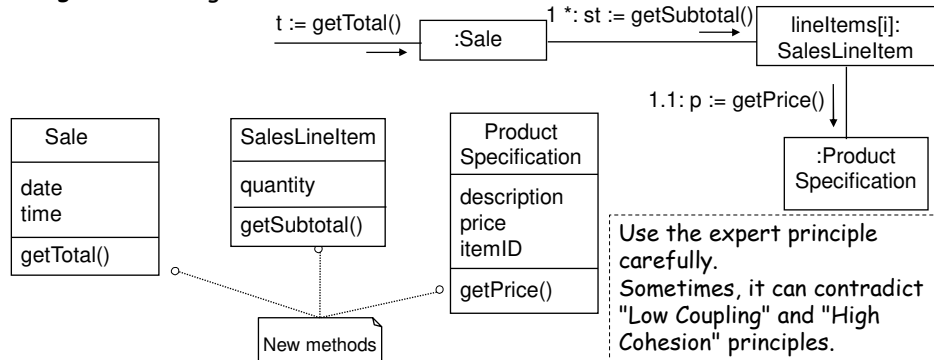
t := getTotal()

:Sale

1 *: st := getSubtotal()

lineItems[i]:
SalesLineItem

1.1: p := getPrice()

:Product
Specification

| Sale |
|---|
| date<br>time |
| getTotal() |

| SalesLineItem |
|---|
| quantity |
| getSubtotal() |

| Product Specification |
|---|
| description<br>price<br>itemID |
| getPrice() |

New methods

Use the expert principle carefully.
Sometimes, it can contradict "Low Coupling" and "High Cohesion" principles.